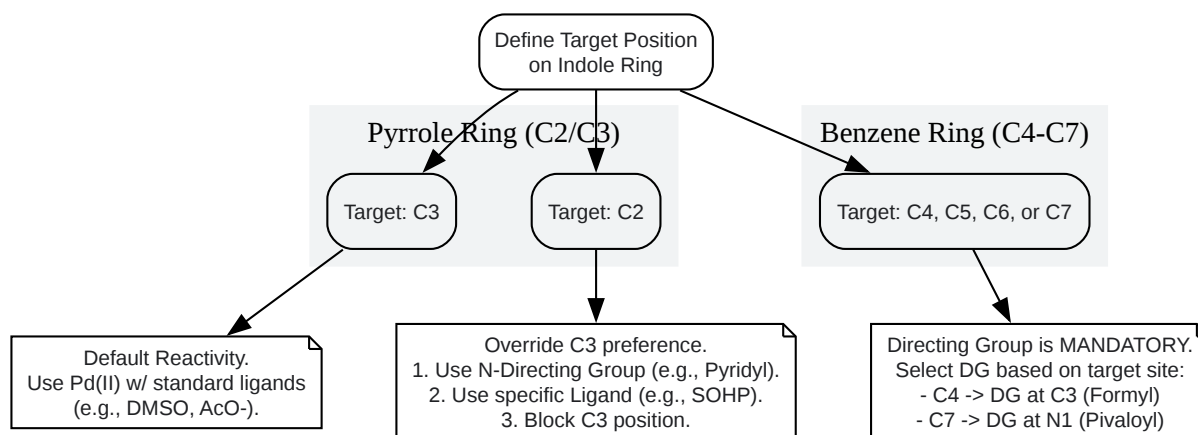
Define Target Position on Indole Ring

Pyrrole Ring (C2/C3)

Benzene Ring (C4-C7)

Target: C3

Target: C2

Target: C4, C5, C6, or C7

Default Reactivity.
Use Pd(II) w/ standard ligands (e.g., DMSO, AcO-).

Override C3 preference.
1. Use N-Directing Group (e.g., Pyridyl).
2. Use specific Ligand (e.g., SOHP).
3. Block C3 position.

Directing Group is MANDATORY.
Select DG based on target site:
- C4 -> DG at C3 (Formyl)
- C7 -> DG at N1 (Pivaloyl)